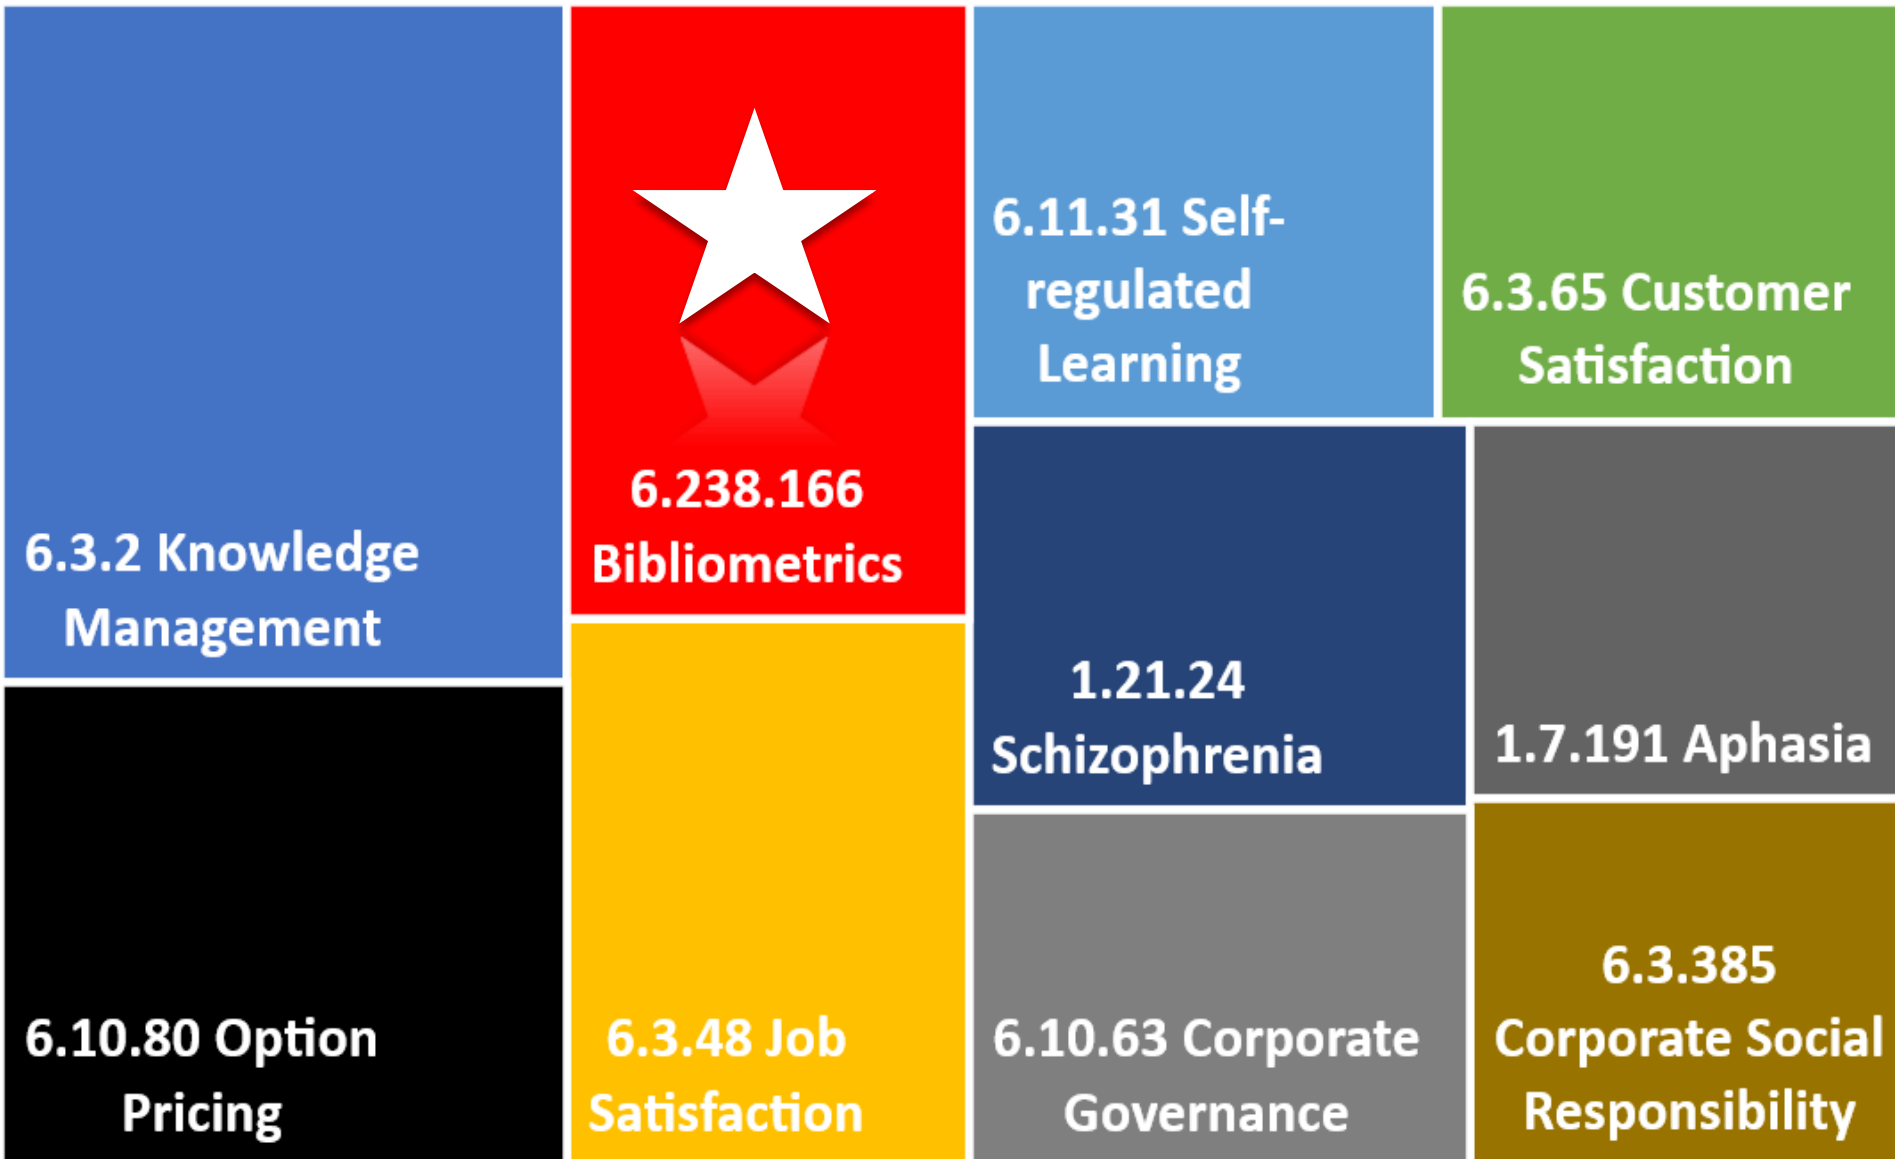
6.3.2 Knowledge Management

6.238.166 Bibliometrics

6.11.31 Self-regulated Learning

6.3.65 Customer Satisfaction

1.21.24 Schizophrenia

1.7.191 Aphasia

6.10.80 Option Pricing

6.3.48 Job Satisfaction

6.10.63 Corporate Governance

6.3.385 Corporate Social Responsibility